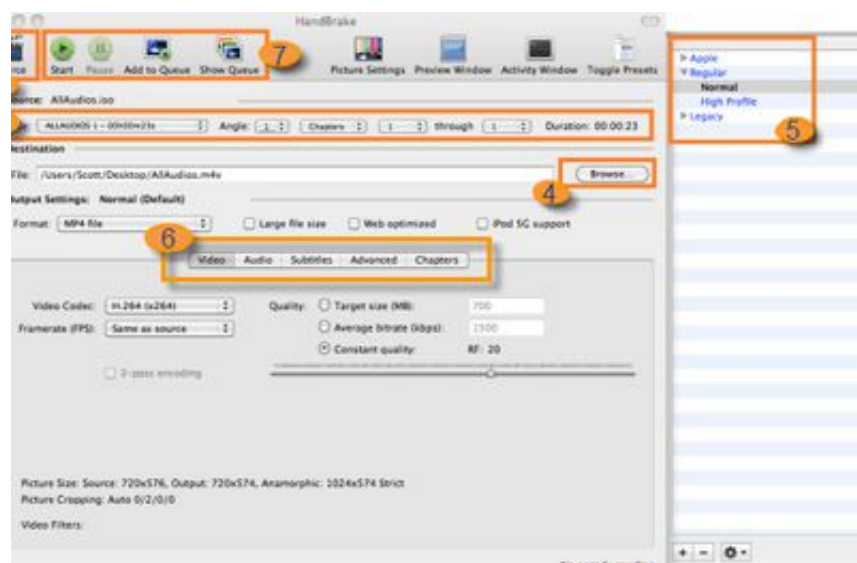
HandBrake

rce Start Pause Add to Queue Show Queue 7 Picture Settings Preview Window Activity Window Toggle Presets

ource: AllAudios.iso

le: ALLAUDIOS 1 - 00h00m23s Angle: 1 Chapters 1 through 1 Duration: 00:00:23

Destination

File: /Users/Scott/Desktop/AllAudios.m4v

Browse...

4

utput Settings: Normal (Default)

Format: MP4 file

Large file size

Web optimized

iPod 5G support

6

Video Audio Subtitles Advanced Chapters

Video Codec: H.264 (x264)

Framerate (FPS): Same as source

2-pass encoding

Quality: Target size (MB): 700

Average bitrate (kbps): 1500

Constant quality: RF: 20

Picture Size: Source: 720x576, Output: 720x574, Anamorphic: 1024x574 Strict

Picture Cropping: Auto 0/2/0/0

Video Filters:

Apple

Regular

Normal

High Profile

Legacy

5

+ −